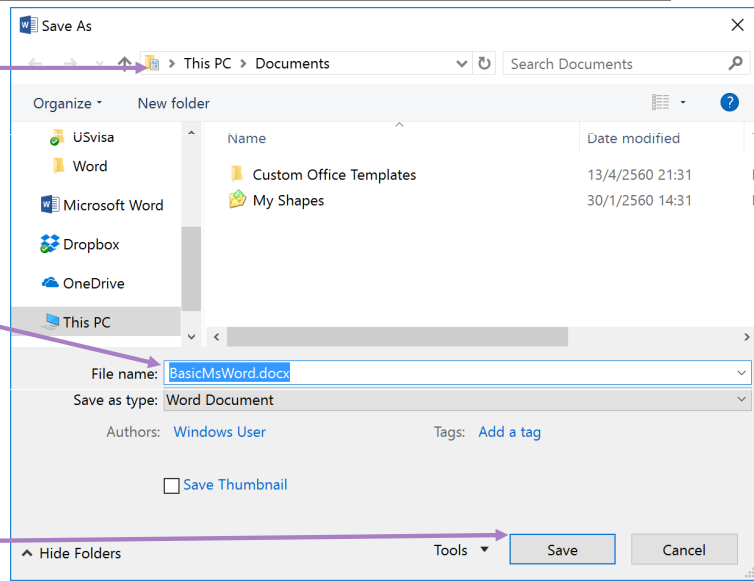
Save As

This PC > Documents

Search Documents

Organize ▾ New folder

USvisa
Word
Microsoft Word
Dropbox
OneDrive
This PC

| Name | Date modified |
|---|---|
| Custom Office Templates | 13/4/2560 21:31 |
| My Shapes | 30/1/2560 14:31 |

File name: BasicMsWord.docx
Save as type: Word Document

Authors: Windows User
Tags: Add a tag

Save Thumbnail

Hide Folders

Tools ▾
Save
Cancel